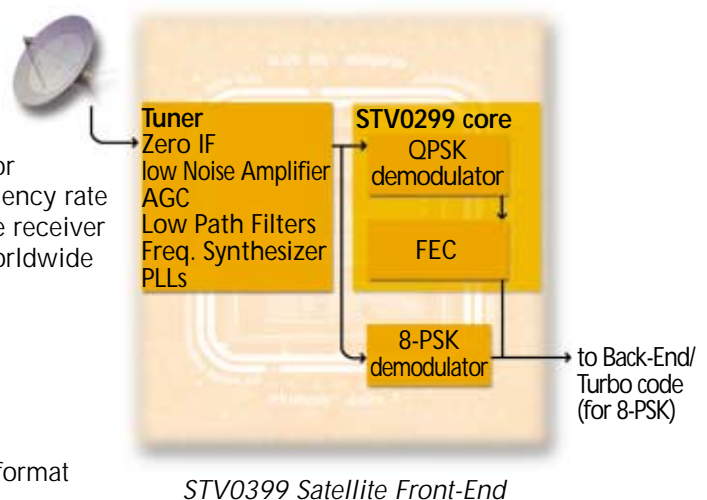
or
ency rate
e receiver
rldwide

format

Tuner
Zero IF
low Noise Amplifier
AGC
Low Path Filters
Freq. Synthesizer
PLLs

STV0299 core
QPSK demodulator

FEC

8-PSK demodulator

to Back-End/ Turbo code (for 8-PSK)

STV0399 Satellite Front-End